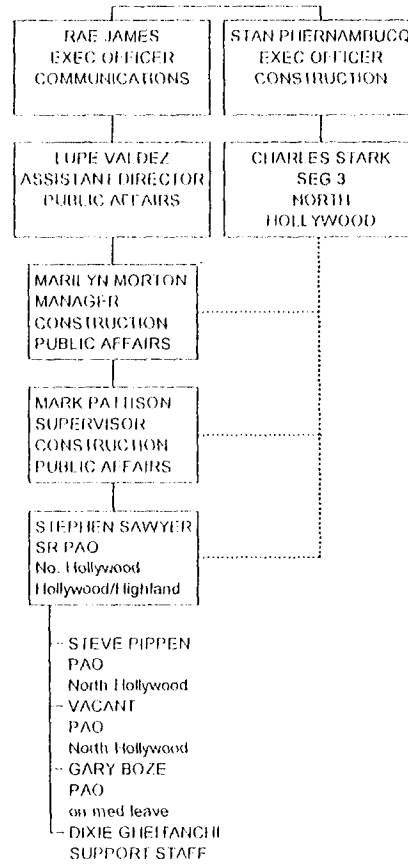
RAE JAMES
EXEC OFFICER
COMMUNICATIONS

STAN PHERNAMBUCQ
EXEC OFFICER
CONSTRUCTION

LUPE VALDEZ
ASSISTANT DIRECTOR
PUBLIC AFFAIRS

CHARLES STARK
SEG 3
NORTH
HOLLYWOOD

MARILYN MORTON
MANAGER
CONSTRUCTION
PUBLIC AFFAIRS

MARK PATTISON
SUPERVISOR
CONSTRUCTION
PUBLIC AFFAIRS

STEPHEN SAWYER
SR PAO
No. Hollywood
Hollywood/Highland

STEVE PIPPEN
PAO
North Hollywood

VACANT
PAO
North Hollywood

GARY BOZE
PAO
on med leave

DIXIE GHEIFANCHI
SUPPORT STAFF